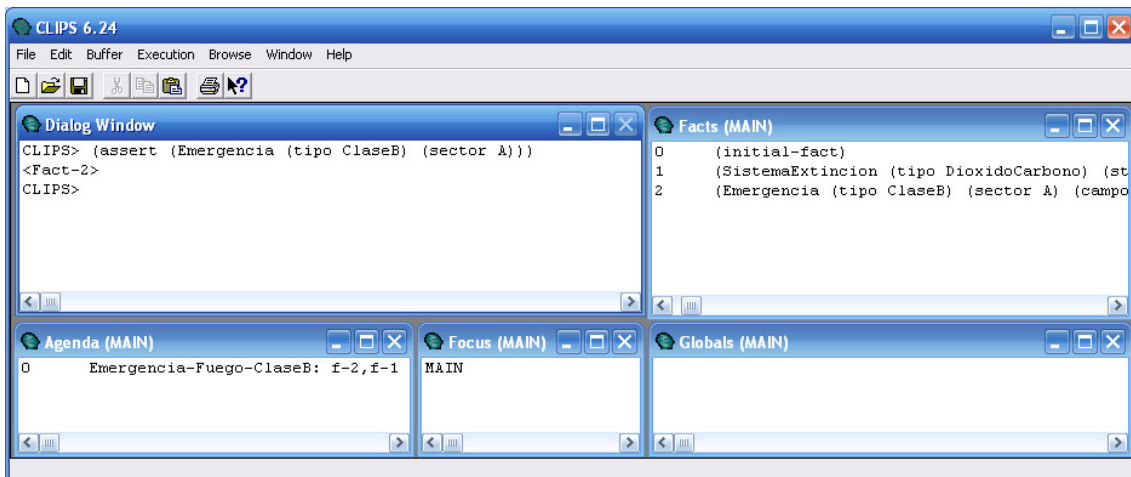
CLIPS 6.24

File Edit Buffer Execution Browse Window Help

Dialog Window

CLIPS> (assert (Emergencia (tipo ClaseB) (sector A)))
<Fact-2>
CLIPS>

Facts (MAIN)

0 (initial-fact)
1 (SistemaExtincion (tipo DioxidoCarbono) (st
2 (Emergencia (tipo ClaseB) (sector A) (campo

Agenda (MAIN)

0 Emergencia-Fuego-ClaseB: f-2,f-1

Focus (MAIN)

MAIN

Globals (MAIN)